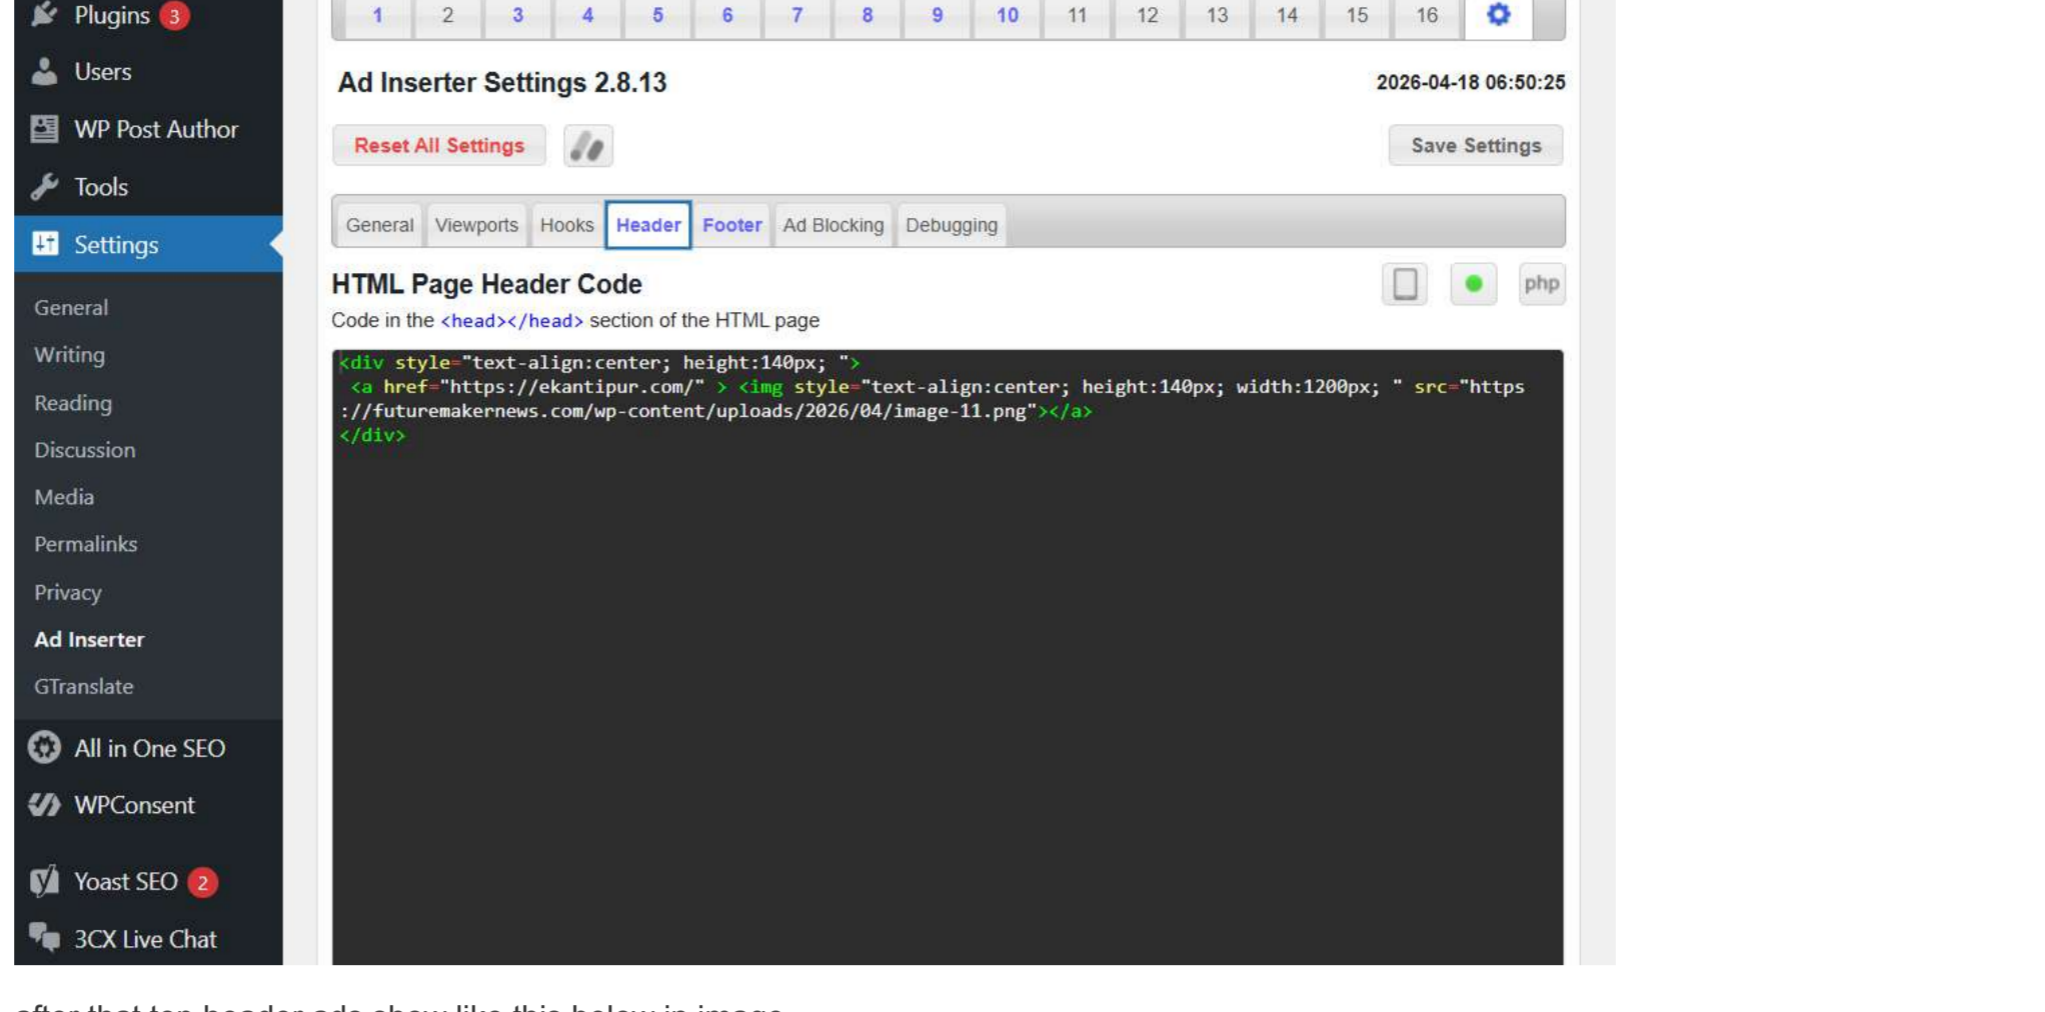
Plugins 3
Users
WP Post Author
Tools
Settings
General
Writing
Reading
Discussion
Media
Permalinks
Privacy
Ad Inserter
GTranslate
All in One SEO
WPConsent
Yoast SEO 2
3CX Live Chat

1 2 3 4 5 6 7 8 9 10 11 12 13 14 15 16

Ad Inserter Settings 2.8.13
2026-04-18 06:50:25

Reset All Settings
Save Settings

General | Viewports | Hooks | Header | Footer | Ad Blocking | Debugging

HTML Page Header Code
php
Code in the <head></head> section of the HTML page

<div style="text-align:center; height:140px; ">
<a href="https://ekantipur.com/" > <img style="text-align:center; height:140px; width:1200px; " src="https://futuremakernews.com/wp-content/uploads/2026/04/image-11.png"></a>
</div>

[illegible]